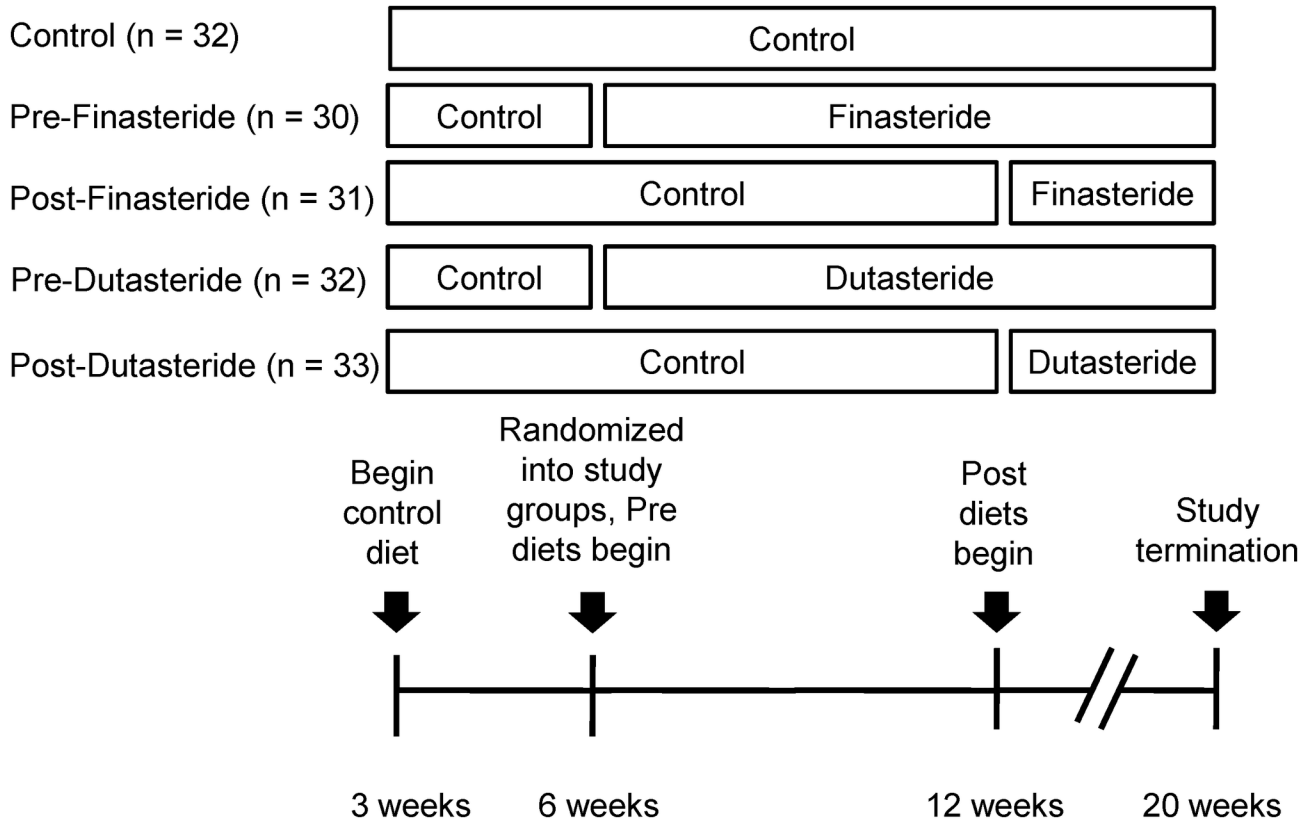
Control (n = 32)
Control

Pre-Finasteride (n = 30)
Control
Finasteride

Post-Finasteride (n = 31)
Control
Finasteride

Pre-Dutasteride (n = 32)
Control
Dutasteride

Post-Dutasteride (n = 33)
Control
Dutasteride

Begin control diet

Randomized into study groups, Pre diets begin

Post diets begin

Study termination

3 weeks
6 weeks
12 weeks
20 weeks